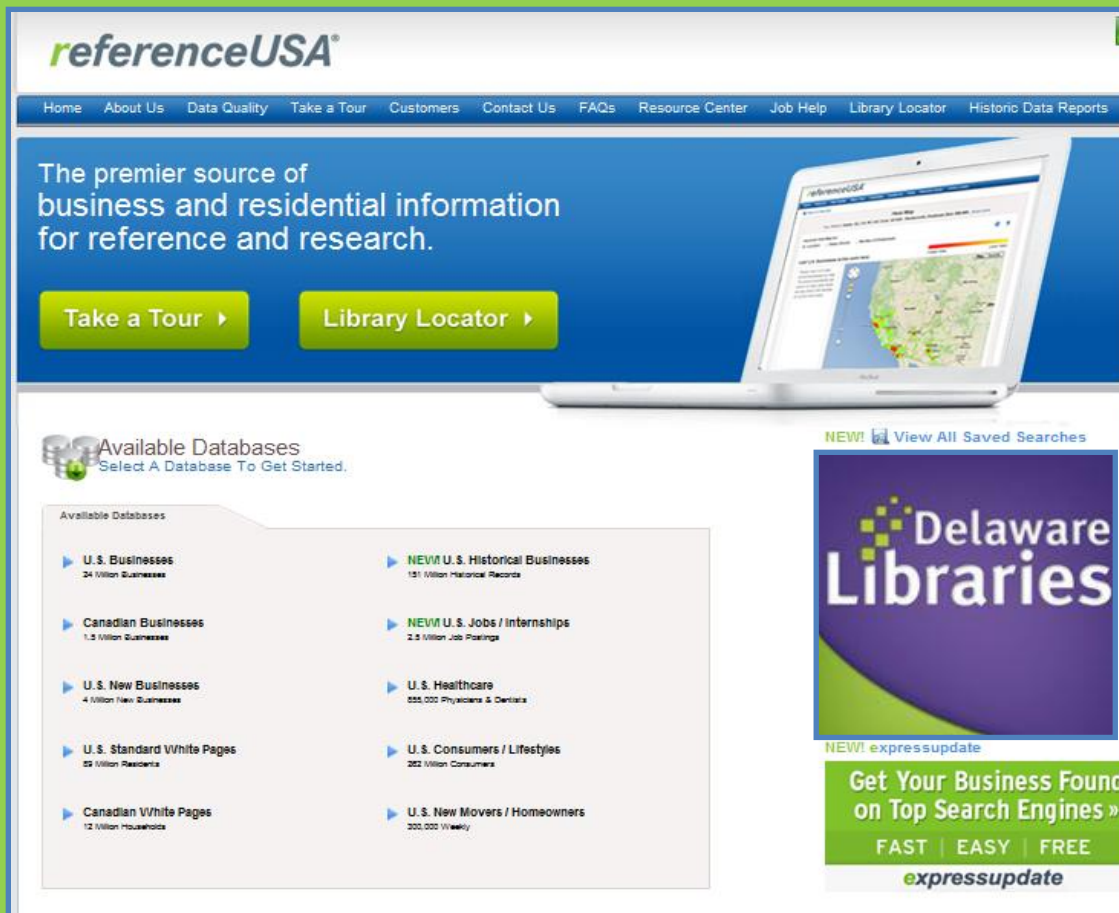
referenceUSA®

Home About Us Data Quality Take a Tour Customers Contact Us FAQs Resource Center Job Help Library Locator Historic Data Reports

The premier source of business and residential information for reference and research.

Take a Tour ›
Library Locator ›

Available Databases
Select A Database To Get Started.

Available Databases

U.S. Businesses
24 Million Businesses

Canadian Businesses
1.5 Million Businesses

U.S. New Businesses
4 Million New Businesses

U.S. Standard White Pages
89 Million Residents

Canadian White Pages
12 Million Households

NEW! U.S. Historical Businesses
151 Million Historical Records

NEW! U.S. Jobs / Internships
2.5 Million Job Postings

U.S. Healthcare
555,000 Physicians & Dentists

U.S. Consumers / Lifestyles
262 Million Consumers

U.S. New Movers / Homeowners
300,000 Weekly

NEW! View All Saved Searches

Delaware Libraries

NEW! expressupdate

Get Your Business Found on Top Search Engines »
FAST | EASY | FREE
expressupdate